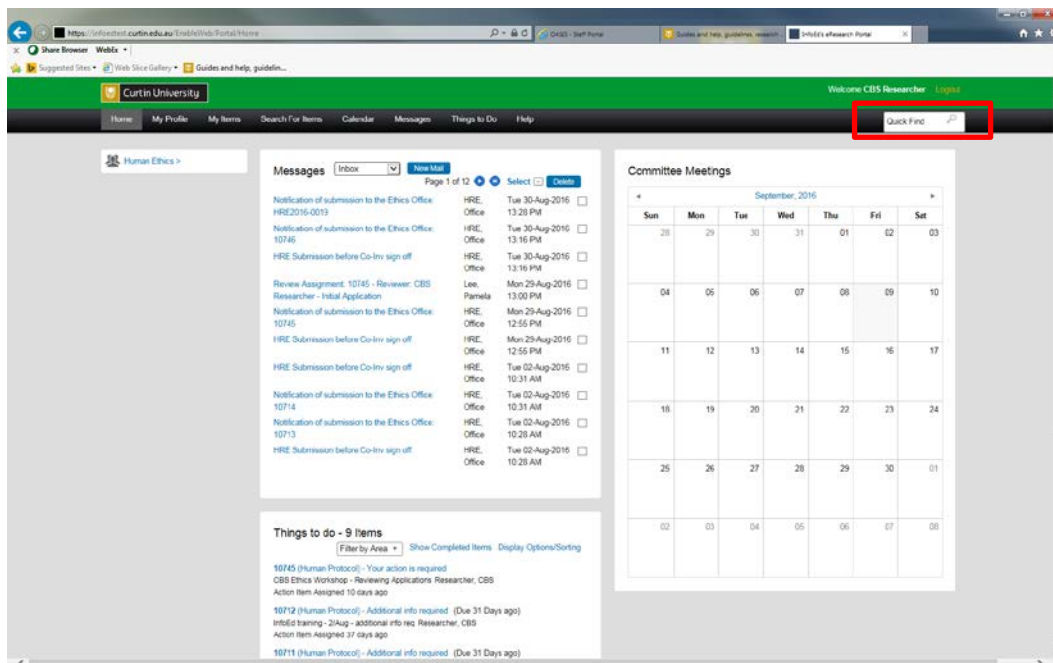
https://infoedtest.curtin.edu.au/EnableWeb/Portal/Home

OASIS - Staff Portal

Guides and help, guidelines, research...

InfoEd's eResearch Portal

Share Browser WebEx

Suggested Sites Web Slice Gallery Guides and help, guidelin...

Curtin University

Welcome CBS Researcher Logout

Home My Profile My Items Search For Items Calendar Messages Things to Do Help

Quick Find

Human Ethics >

Messages Inbox New Mail

Page 1 of 12 Select Delete

| | | |
|---|---|---|
| Notification of submission to the Ethics Office: HRE2016-0019 | HRE, Office | Tue 30-Aug-2016 13:28 PM |
| Notification of submission to the Ethics Office: 10746 | HRE, Office | Tue 30-Aug-2016 13:16 PM |
| HRE Submission before Co-Inv sign off | HRE, Office | Tue 30-Aug-2016 13:16 PM |
| Review Assignment: 10745 - Reviewer: CBS Researcher - Initial Application | Lee, Pamela | Mon 29-Aug-2016 13:00 PM |
| Notification of submission to the Ethics Office: 10745 | HRE, Office | Mon 29-Aug-2016 12:55 PM |
| HRE Submission before Co-Inv sign off | HRE, Office | Mon 29-Aug-2016 12:55 PM |
| HRE Submission before Co-Inv sign off | HRE, Office | Tue 02-Aug-2016 10:31 AM |
| Notification of submission to the Ethics Office: 10714 | HRE, Office | Tue 02-Aug-2016 10:31 AM |
| Notification of submission to the Ethics Office: 10713 | HRE, Office | Tue 02-Aug-2016 10:28 AM |
| HRE Submission before Co-Inv sign off | HRE, Office | Tue 02-Aug-2016 10:28 AM |

Committee Meetings

September, 2016

| Sun | Mon | Tue | Wed | Thu | Fri | Sat |
|---|---|---|---|---|---|---|
| 28 | 29 | 30 | 31 | 01 | 02 | 03 |
| 04 | 05 | 06 | 07 | 08 | 09 | 10 |
| 11 | 12 | 13 | 14 | 15 | 16 | 17 |
| 18 | 19 | 20 | 21 | 22 | 23 | 24 |
| 25 | 26 | 27 | 28 | 29 | 30 | 01 |
| 02 | 03 | 04 | 05 | 06 | 07 | 08 |

Things to do - 9 Items

Filter by Area Show Completed Items Display Options/Sorting

10745 (Human Protocol) - Your action is required
CBS Ethics Workshop - Reviewing Applications Researcher, CBS
Action Item Assigned 10 days ago

10712 (Human Protocol) - Additional info required (Due 31 Days ago)
InfoEd training - 2/Aug - additional info req Researcher, CBS
Action Item Assigned 37 days ago

10711 (Human Protocol) - Additional info required (Due 31 Days ago)